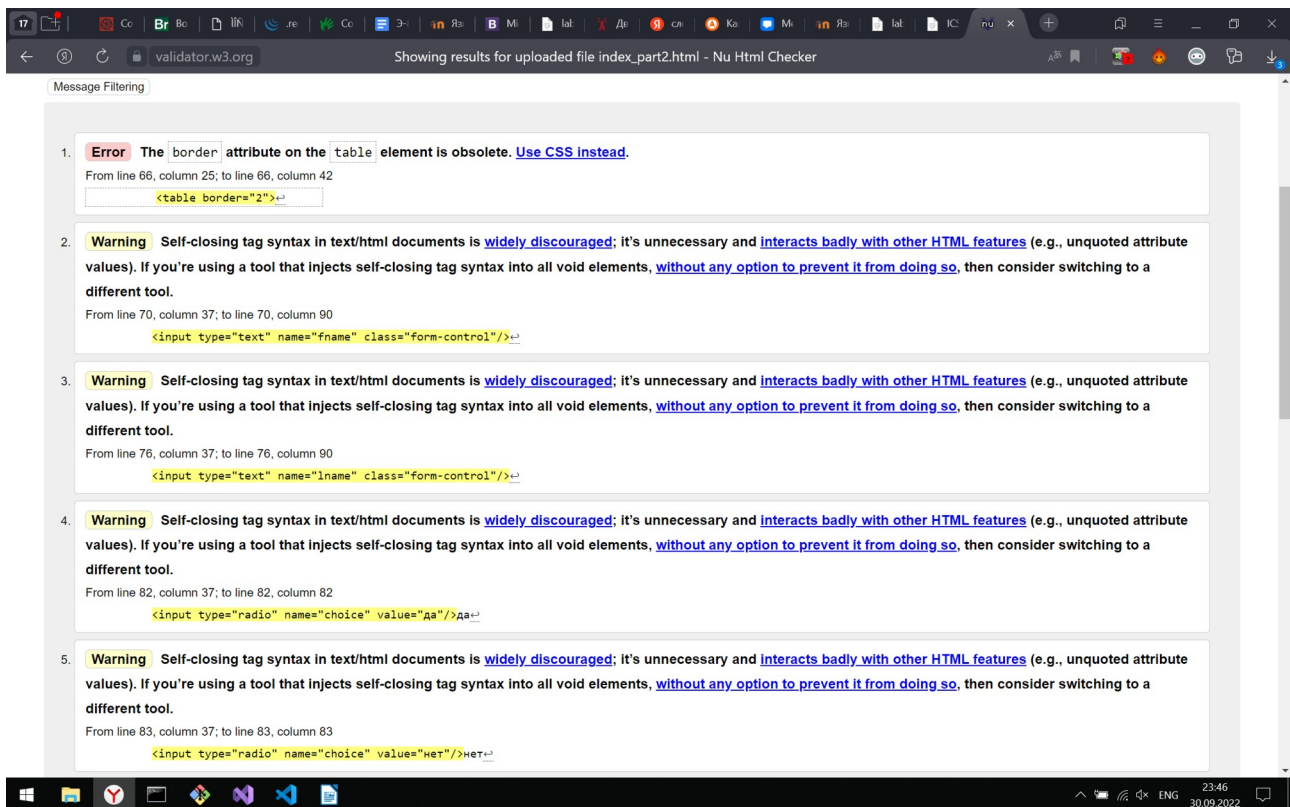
17 Co Br Bo IİN .re Co Э- Яз Mi lal Дв сл Ka Mi Яз lal IC nu

validator.w3.org Showing results for uploaded file index_part2.html - Nu Html Checker

Message Filtering

1. Error The border attribute on the table element is obsolete. Use CSS instead.
From line 66, column 25; to line 66, column 42
<table border="2">↩

2. Warning Self-closing tag syntax in text/html documents is widely discouraged; it's unnecessary and interacts badly with other HTML features (e.g., unquoted attribute values). If you're using a tool that injects self-closing tag syntax into all void elements, without any option to prevent it from doing so, then consider switching to a different tool.
From line 70, column 37; to line 70, column 90
<input type="text" name="fname" class="form-control"/>↩

3. Warning Self-closing tag syntax in text/html documents is widely discouraged; it's unnecessary and interacts badly with other HTML features (e.g., unquoted attribute values). If you're using a tool that injects self-closing tag syntax into all void elements, without any option to prevent it from doing so, then consider switching to a different tool.
From line 76, column 37; to line 76, column 90
<input type="text" name="lname" class="form-control"/>↩

4. Warning Self-closing tag syntax in text/html documents is widely discouraged; it's unnecessary and interacts badly with other HTML features (e.g., unquoted attribute values). If you're using a tool that injects self-closing tag syntax into all void elements, without any option to prevent it from doing so, then consider switching to a different tool.
From line 82, column 37; to line 82, column 82
<input type="radio" name="choice" value="да"/>да↩

5. Warning Self-closing tag syntax in text/html documents is widely discouraged; it's unnecessary and interacts badly with other HTML features (e.g., unquoted attribute values). If you're using a tool that injects self-closing tag syntax into all void elements, without any option to prevent it from doing so, then consider switching to a different tool.
From line 83, column 37; to line 83, column 83
<input type="radio" name="choice" value="нет"/>нет↩

ENG 23:46 30.09.2022